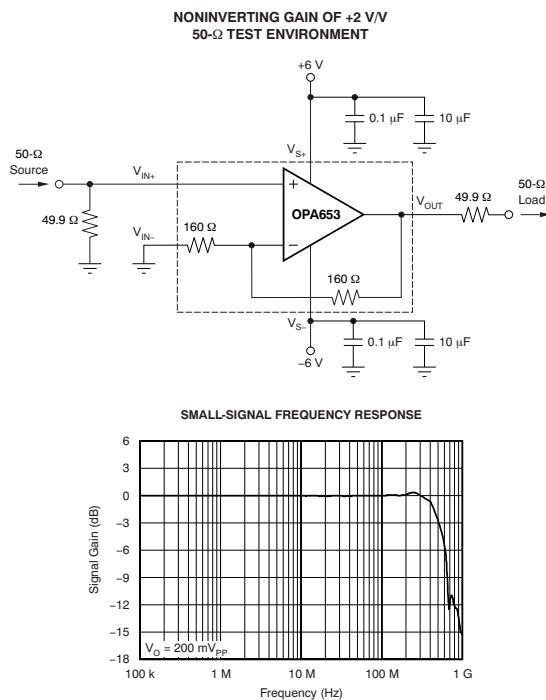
NONINVERTING GAIN OF +2 V/V
50-Ω TEST ENVIRONMENT

+6 V

0.1 μF

10 μF

$V_{S+}$

50-Ω
Source

$V_{IN+}$

+

49.9 Ω

$V_{IN-}$

160 Ω

−

OPA653

$V_{OUT}$

49.9 Ω

50-Ω
Load

160 Ω

$V_{S-}$

0.1 μF

10 μF

−6 V

SMALL-SIGNAL FREQUENCY RESPONSE

6
3
0
−3
−6
−9
−12
−15
−18

Signal Gain (dB)

$V_O = 200\ mV_{PP}$

100 k
1 M
10 M
100 M
1 G

Frequency (Hz)